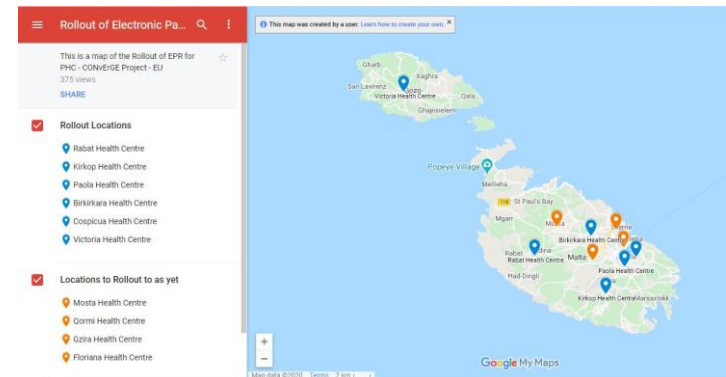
Rollout of Electronic Pa...

This is a map of the Rollout of EPR for PHC - CONvErGE Project - EU
375 views
SHARE

Rollout Locations
Rabat Health Centre
Kirkop Health Centre
Paola Health Centre
Birkirkara Health Centre
Cospicua Health Centre
Victoria Health Centre

Locations to Rollout to as yet
Mosta Health Centre
Qormi Health Centre
Gzira Health Centre
Floriana Health Centre

This map was created by a user. Learn how to create your own.

Gharb
Xagħra
San Lawrenz
Gozo
Victoria Health Centre
Qala
Għajnsielem
Popeye Village
Mellieħa
St Paul's Bay
Mġarr
Mosta
Birkirkara Health Centre
Rabat
Rabat Health Centre
Malta
Paola Health Centre
Ħad-Dingli
Kirkop Health Centre
Marsaxlokk

Google My Maps
Map data ©2020 Terms 2 km